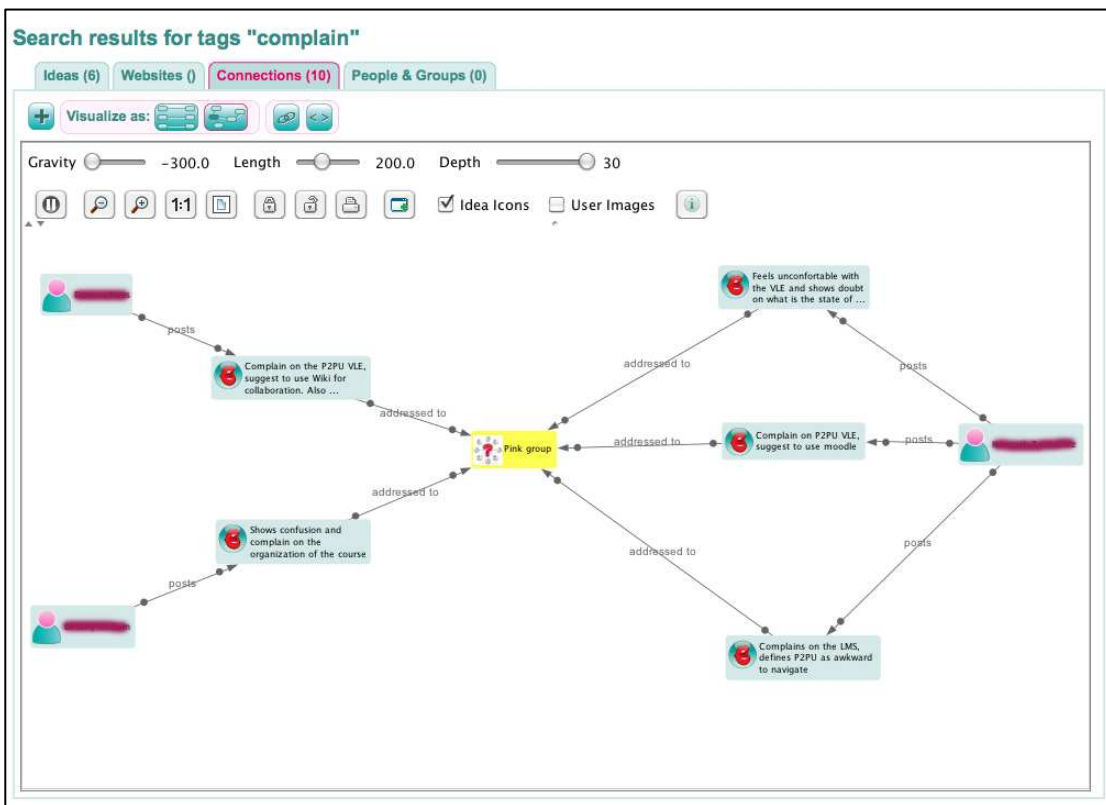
Search results for tags "complain"

Ideas (6) Websites () Connections (10) People & Groups (0)

Visualize as:

Gravity -300.0 Length 200.0 Depth 30

1:1

Idea Icons User Images

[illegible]

posts

Complain on the P2PU VLE, suggest to use Wiki for collaboration. Also ...

addressed to

Feels unconfortable with the VLE and shows doubt on what is the state of ...

addressed to

posts

Pink group

addressed to

Complain on P2PU VLE, suggest to use moodle

posts

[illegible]

addressed to

Shows confusion and complain on the organization of the course

posts

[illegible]

addressed to

posts

Complains on the LMS, defines P2PU as awkward to navigate